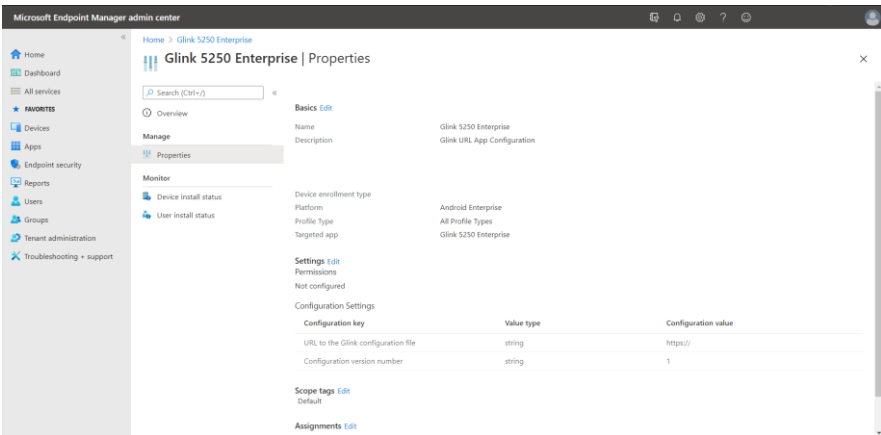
Microsoft Endpoint Manager admin center

«

Home
Dashboard
All services
FAVORITES
Devices
Apps
Endpoint security
Reports
Users
Groups
Tenant administration
Troubleshooting + support

Home > Glink 5250 Enterprise

Glink 5250 Enterprise | Properties

×

Search (Ctrl+/)

«

Overview

Manage

Properties

Monitor

Device install status

User install status

Basics Edit

Name Glink 5250 Enterprise
Description Glink URL App Configuration

Device enrollment type
Platform Android Enterprise
Profile Type All Profile Types
Targeted app Glink 5250 Enterprise

Settings Edit
Permissions
Not configured

Configuration Settings

| Configuration key | Value type | Configuration value |
|---|---|---|
| URL to the Glink configuration file | string | https:// |
| Configuration version number | string | 1 |

Scope tags Edit
Default

Assignments Edit